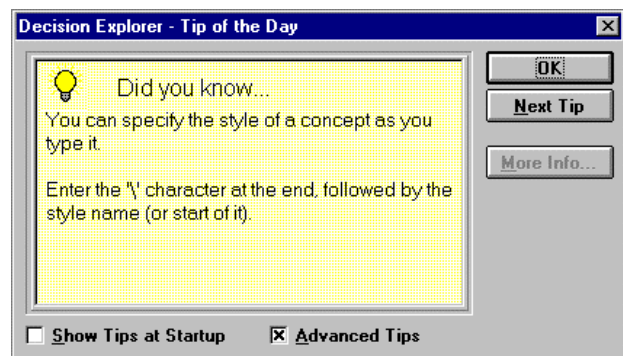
Decision Explorer - Tip of the Day

Did you know...

You can specify the style of a concept as you type it.

Enter the '\' character at the end, followed by the style name (or start of it).

OK

Next Tip

More Info...

Show Tips at Startup

Advanced Tips